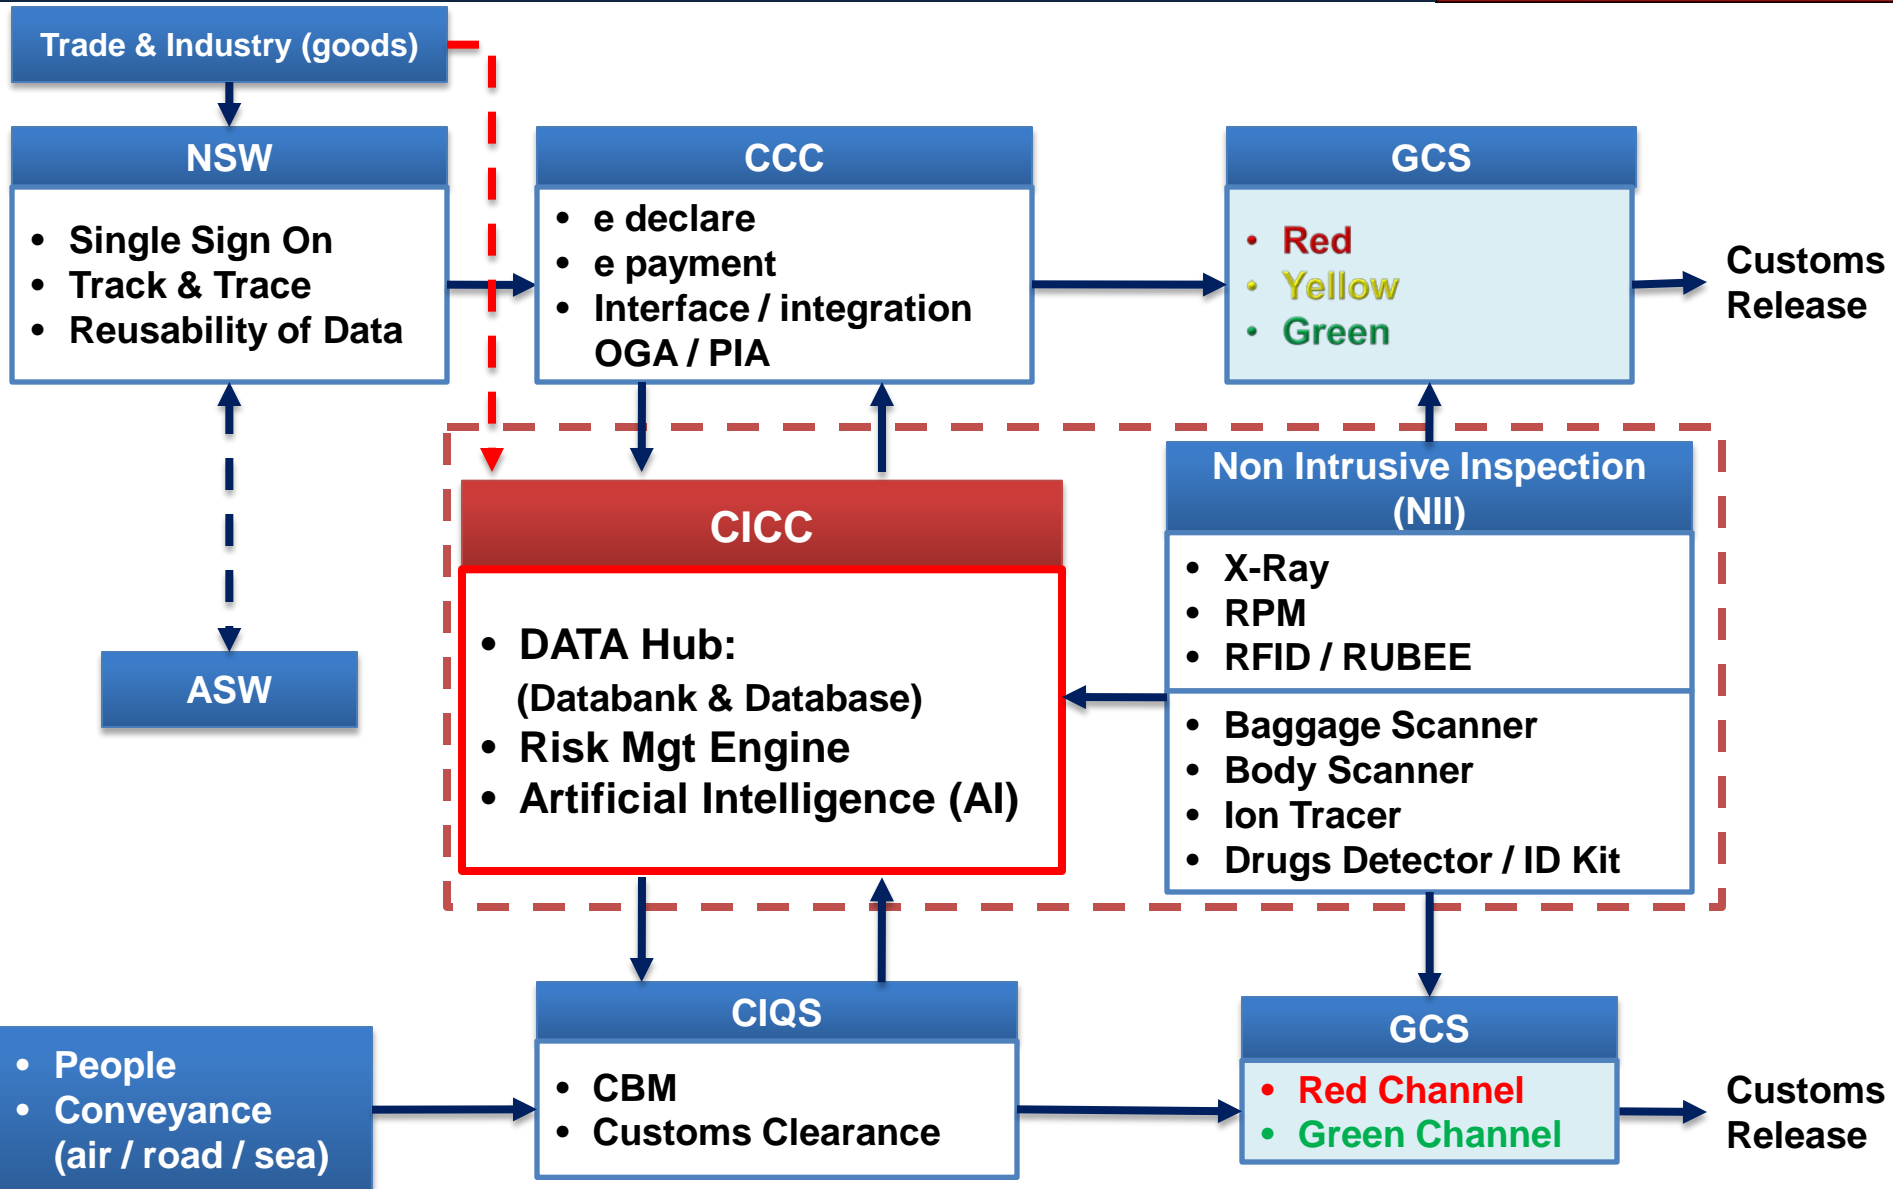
Trade & Industry (goods)

NSW

- Single Sign On
- Track & Trace
- Reusability of Data

CCC

- e declare
- e payment
- Interface / integration OGA / PIA

GCS

- Red
- Yellow
- Green

Customs Release

ASW

CICC

- DATA Hub: (Databank & Database)
- Risk Mgt Engine
- Artificial Intelligence (AI)

Non Intrusive Inspection (NII)

- X-Ray
- RPM
- RFID / RUBEE

- Baggage Scanner
- Body Scanner
- Ion Tracer
- Drugs Detector / ID Kit

- People
- Conveyance (air / road / sea)

CIQS

- CBM
- Customs Clearance

GCS

- Red Channel
- Green Channel

Customs Release